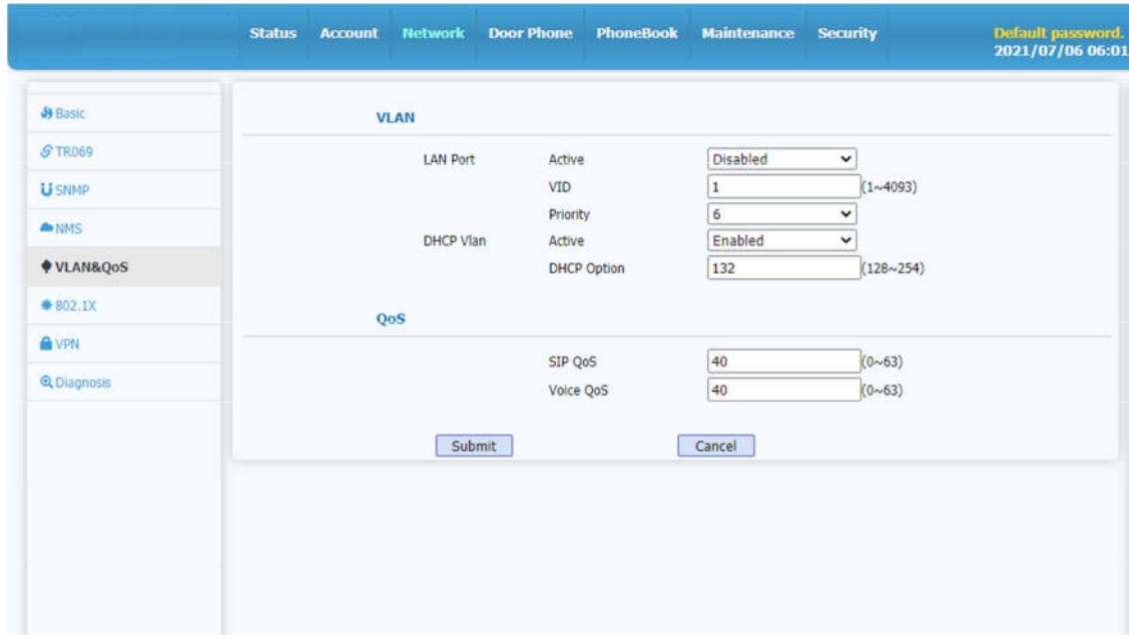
Status Account Network Door Phone PhoneBook Maintenance Security

Default password.
2021/07/06 06:01

Basic
TR069
SNMP
NMS
VLAN&QoS
802.1X
VPN
Diagnosis

VLAN

LAN Port Active Disabled
VID 1 (1~4093)
Priority 6
DHCP Vlan Active Enabled
DHCP Option 132 (128~254)

QoS

SIP QoS 40 (0~63)
Voice QoS 40 (0~63)

Submit Cancel